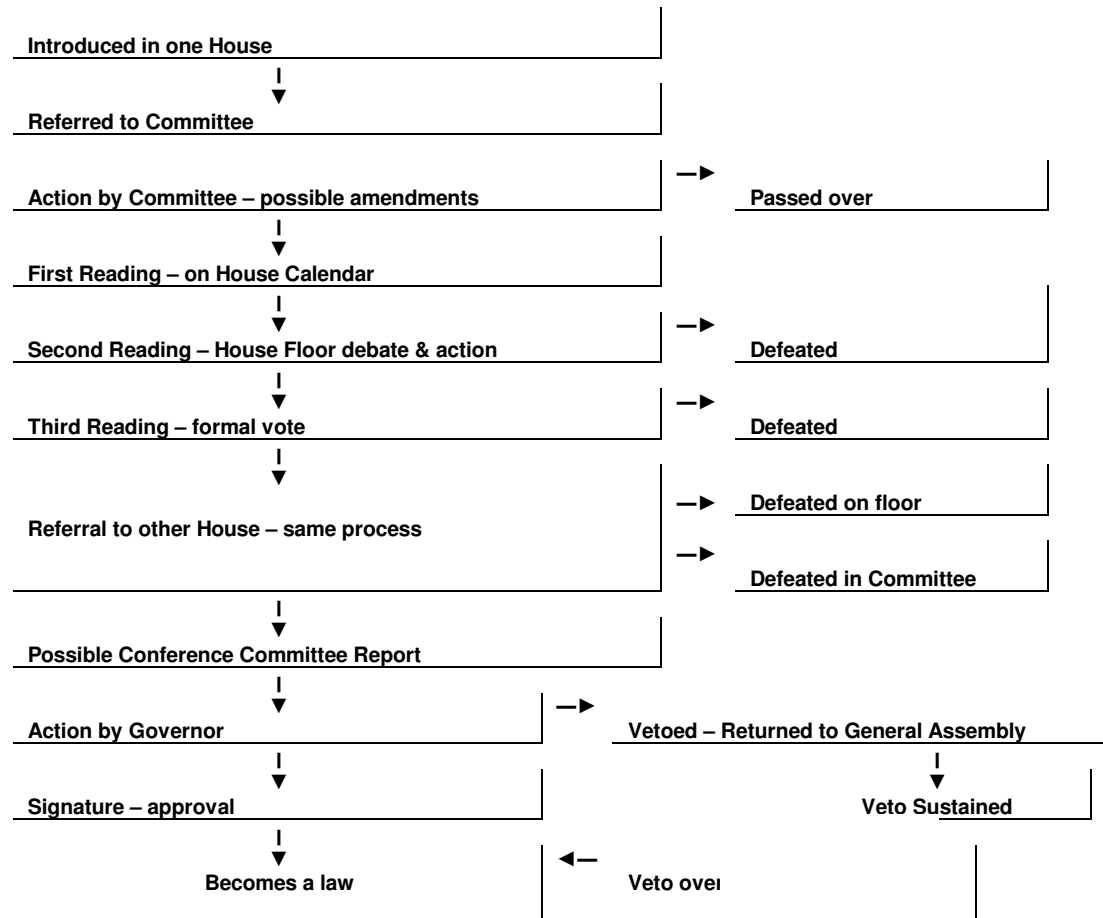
Introduced in one House

Referred to Committee

Action by Committee – possible amendments

Passed over

First Reading – on House Calendar

Second Reading – House Floor debate & action

Defeated

Third Reading – formal vote

Defeated

Referral to other House – same process

Defeated on floor

Defeated in Committee

Possible Conference Committee Report

Action by Governor

Vetoed – Returned to General Assembly

Signature – approval

Veto Sustained

Becomes a law

Veto over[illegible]